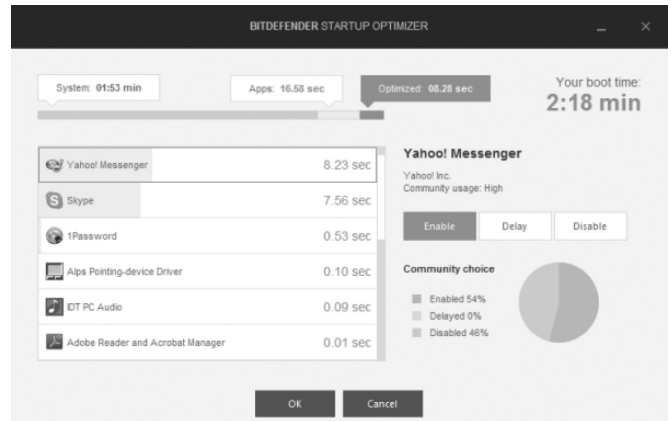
BITDEFENDER STARTUP OPTIMIZER

System: 01:53 min

Apps: 16.58 sec

Optimized: 08.28 sec

Your boot time:
2:18 min

Yahoo! Messenger 8.23 sec

Skype 7.56 sec

1Password 0.53 sec

Alps Pointing-device Driver 0.10 sec

IDT PC Audio 0.09 sec

Adobe Reader and Acrobat Manager 0.01 sec

Yahoo! Messenger

Yahoo! Inc.
Community usage: High

Enable

Delay

Disable

Community choice

Enabled 54%
Delayed 0%
Disabled 46%

OK

Cancel